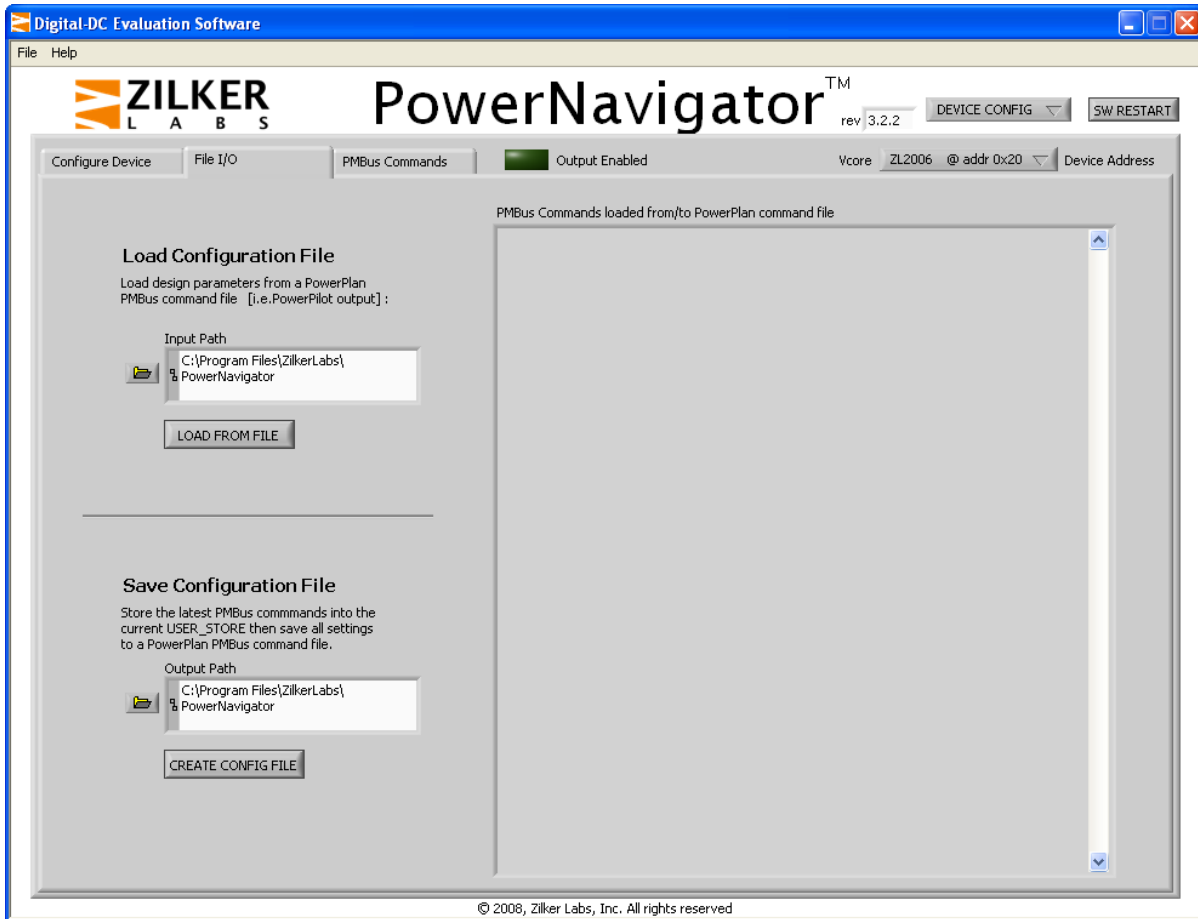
Digital-DC Evaluation Software

File Help

ZILKER LABS

PowerNavigator™ rev 3.2.2

DEVICE CONFIG

SW RESTART

Configure Device

File I/O

PMBus Commands

Output Enabled

Vcore ZL2006 @ addr 0x20 Device Address

PMBus Commands loaded from/to PowerPlan command file

Load Configuration File

Load design parameters from a PowerPlan PMBus command file [i.e.PowerPilot output] :

Input Path

C:\Program Files\ZilkerLabs\PowerNavigator

LOAD FROM FILE

Save Configuration File

Store the latest PMBus commmands into the current USER_STORE then save all settings to a PowerPlan PMBus command file.

Output Path

C:\Program Files\ZilkerLabs\PowerNavigator

CREATE CONFIG FILE

© 2008, Zilker Labs, Inc. All rights reserved